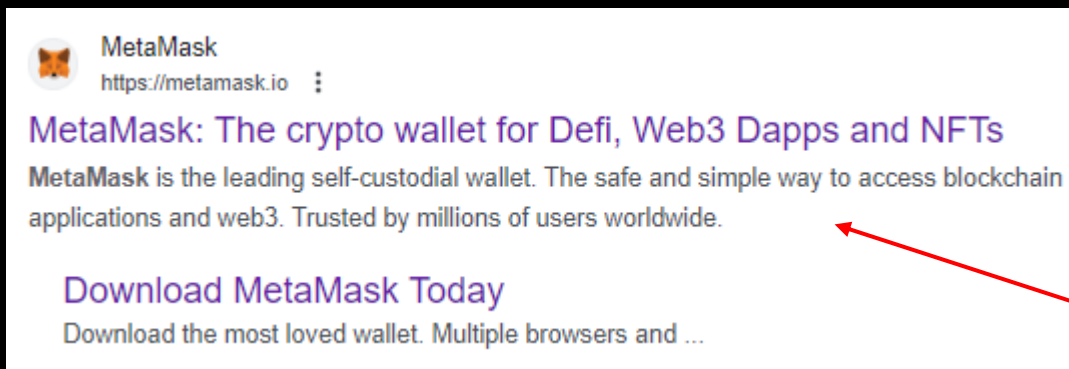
MetaMask
https://metamask.io ⋮

MetaMask: The crypto wallet for Defi, Web3 Dapps and NFTs

MetaMask is the leading self-custodial wallet. The safe and simple way to access blockchain applications and web3. Trusted by millions of users worldwide.

Download MetaMask Today

Download the most loved wallet. Multiple browsers and ...